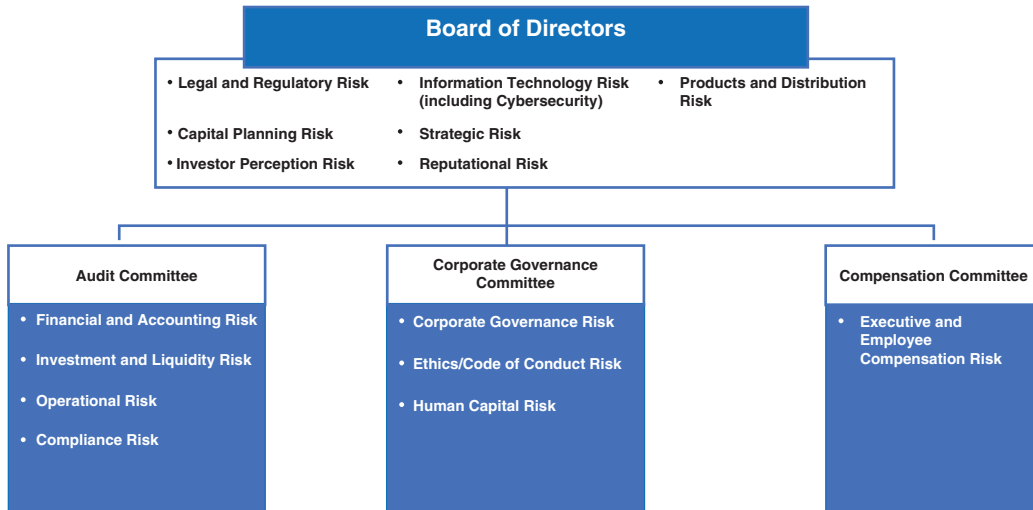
Board of Directors

- Legal and Regulatory Risk
- Capital Planning Risk
- Investor Perception Risk

- Information Technology Risk (including Cybersecurity)
- Strategic Risk
- Reputational Risk

- Products and Distribution Risk

Audit Committee

- Financial and Accounting Risk
- Investment and Liquidity Risk
- Operational Risk
- Compliance Risk

Corporate Governance Committee

- Corporate Governance Risk
- Ethics/Code of Conduct Risk
- Human Capital Risk

Compensation Committee

- Executive and Employee Compensation Risk